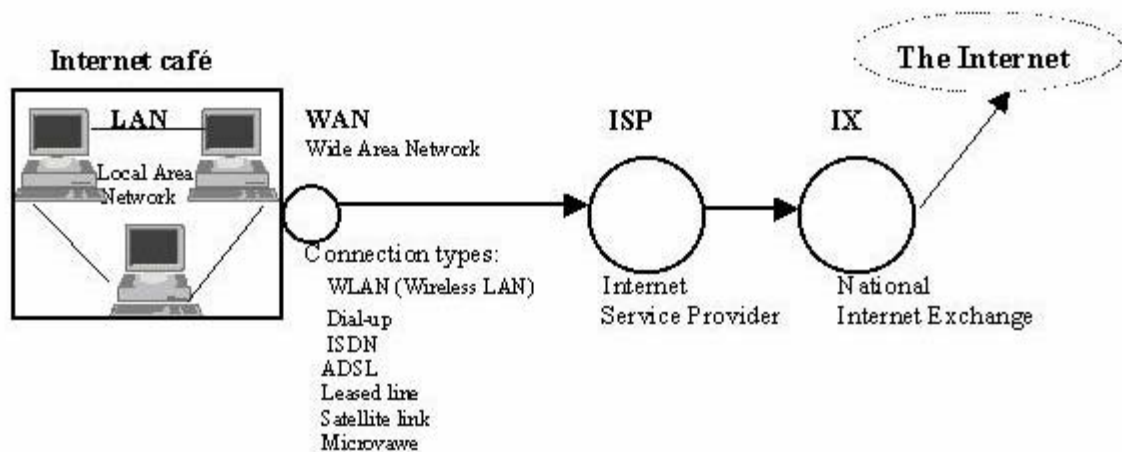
Internet café

LAN

Local Area Network

WAN
Wide Area Network

Connection types:
WLAN (Wireless LAN)
Dial-up
ISDN
ADSL
Leased line
Satellite link
Microvawe

ISP

Internet Service Provider

IX

National Internet Exchange

The Internet